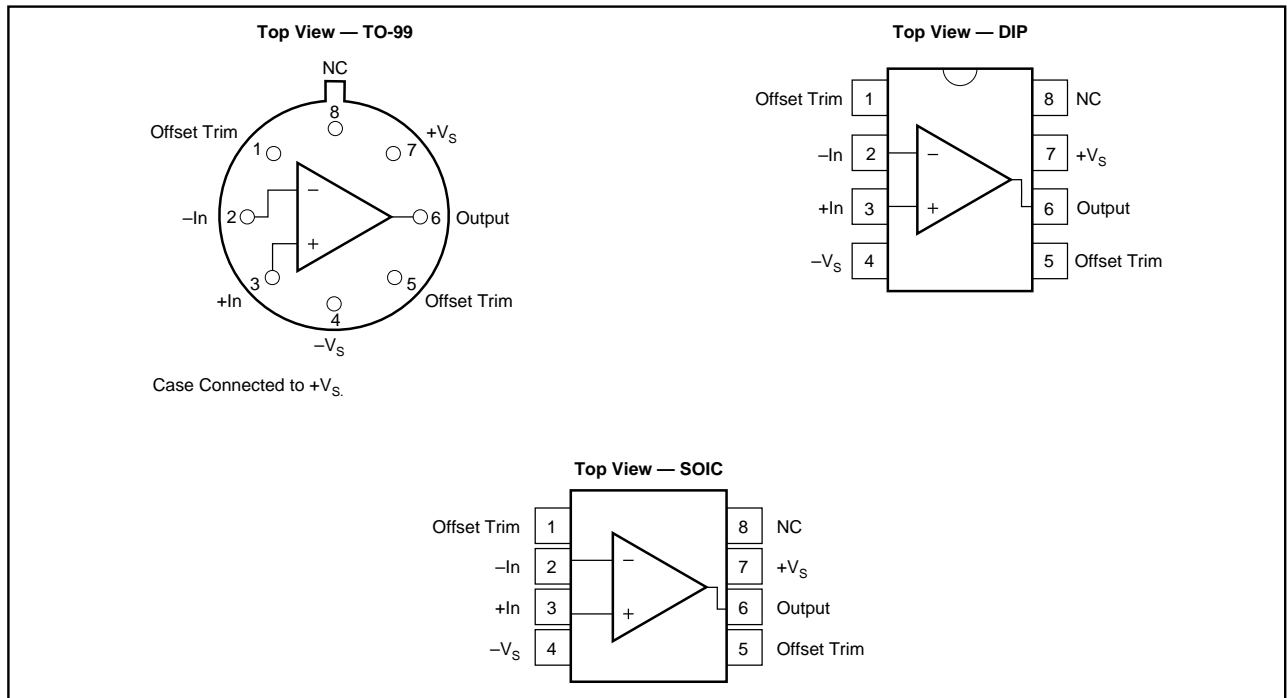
Top View — TO-99

NC
8
Offset Trim
1
$+V_S$
7
–In
2
6
Output
3
+In
5
Offset Trim
4
$-V_S$

Case Connected to $+V_{S.}$

Top View — DIP

Offset Trim 1
–In 2
+In 3
$-V_S$ 4
8 NC
7 $+V_S$
6 Output
5 Offset Trim
–
+

Top View — SOIC

Offset Trim 1
–In 2
+In 3
$-V_S$ 4
8 NC
7 $+V_S$
6 Output
5 Offset Trim
–
+